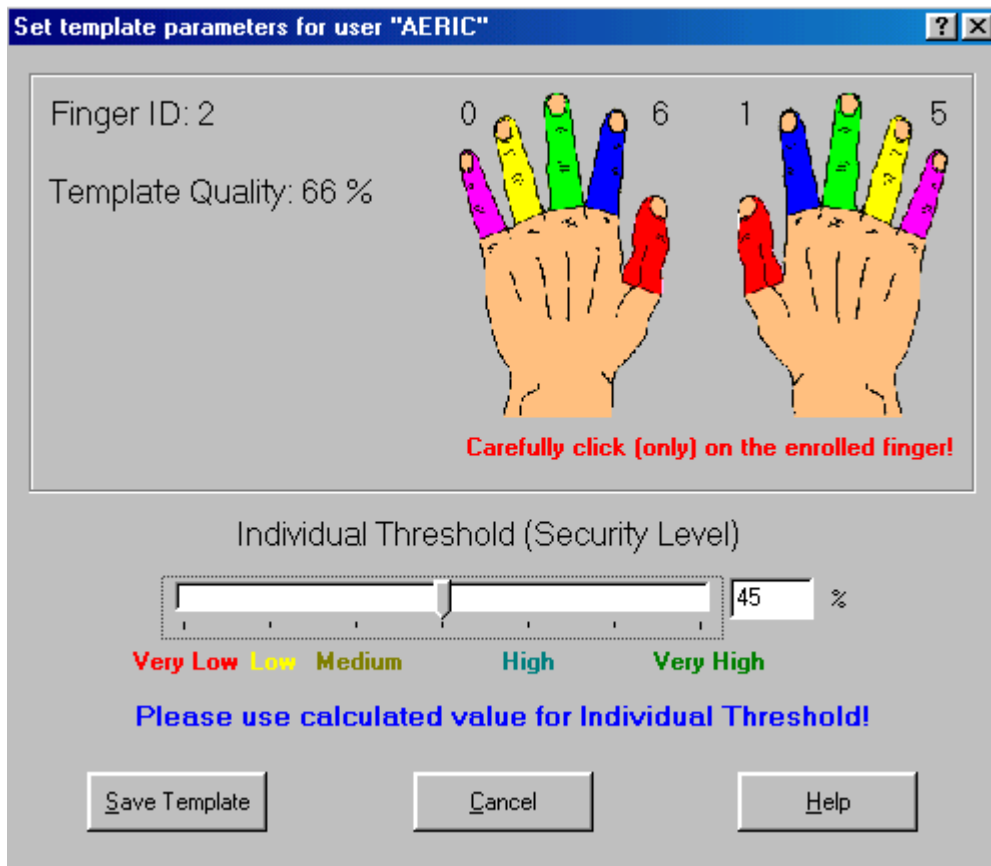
Set template parameters for user "AERIC"

?

Finger ID: 2

Template Quality: 66 %

0 6 1 5

Carefully click (only) on the enrolled finger!

Individual Threshold (Security Level)

45 %

Very Low Low Medium High Very High

Please use calculated value for Individual Threshold!

Save Template

Cancel

Help